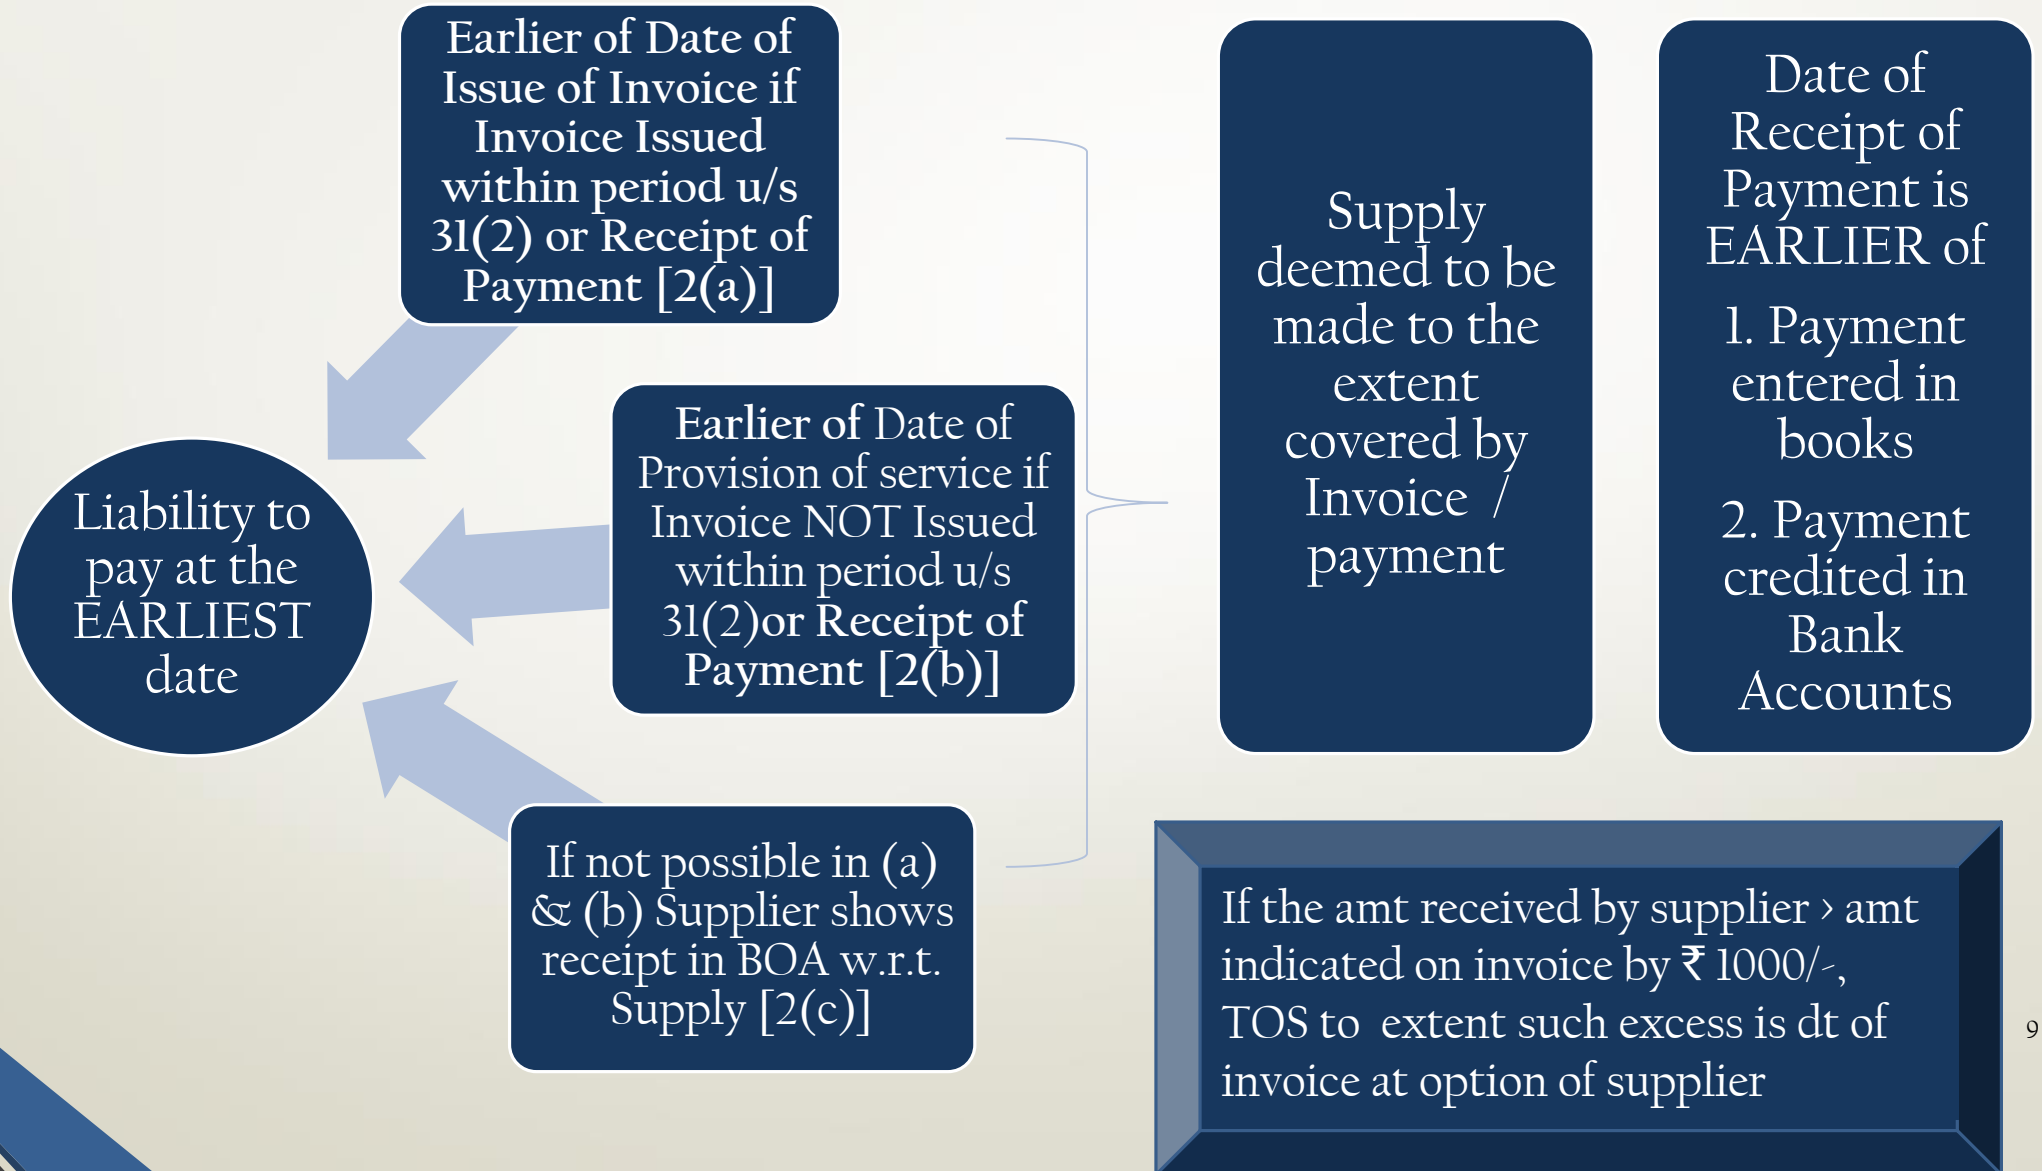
Earlier of Date of Issue of Invoice if Invoice Issued within period u/s 31(2) or Receipt of Payment [2(a)]

Liability to pay at the EARLIEST date

Earlier of Date of Provision of service if Invoice NOT Issued within period u/s 31(2)or Receipt of Payment [2(b)]

If not possible in (a) & (b) Supplier shows receipt in BOA w.r.t. Supply [2(c)]

Supply deemed to be made to the extent covered by Invoice / payment

Date of Receipt of Payment is EARLIER of

1. Payment entered in books

2. Payment credited in Bank Accounts

If the amt received by supplier › amt indicated on invoice by ₹ 1000/-, TOS to extent such excess is dt of invoice at option of supplier

9